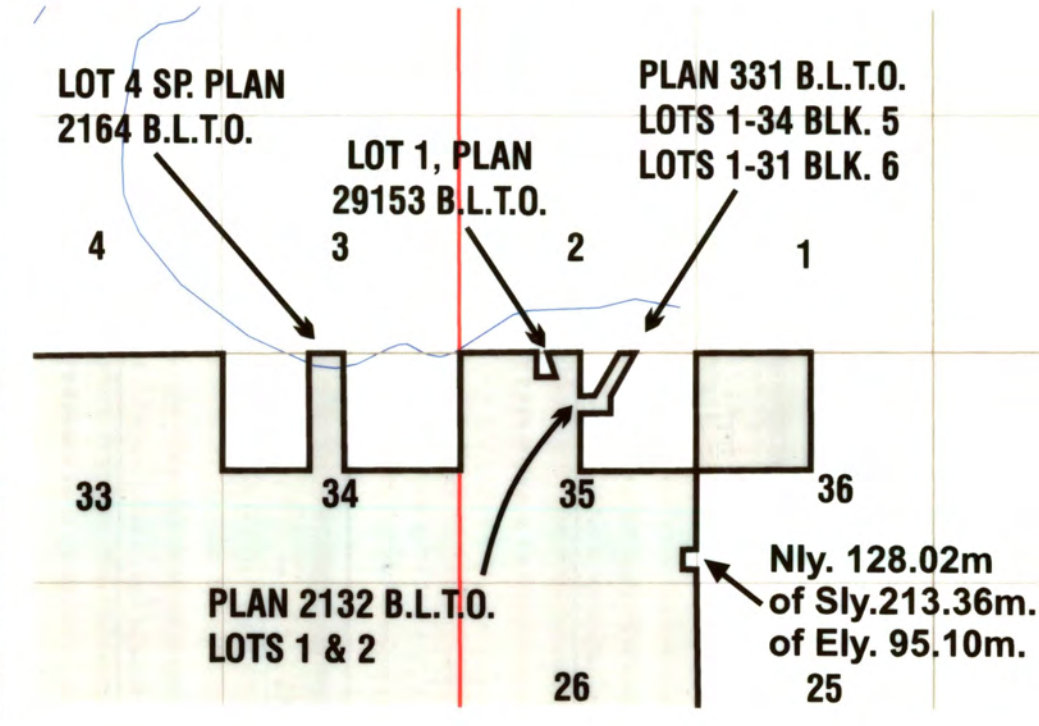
LOT 4 SP. PLAN 2164 B.L.T.O.

LOT 1, PLAN 29153 B.L.T.O.

PLAN 331 B.L.T.O.
LOTS 1-34 BLK. 5
LOTS 1-31 BLK. 6

4

3

2

1

33

34

35

36

PLAN 2132 B.L.T.O.
LOTS 1 & 2

Nly. 128.02m
of Sly.213.36m.
of Ely. 95.10m.

26

25